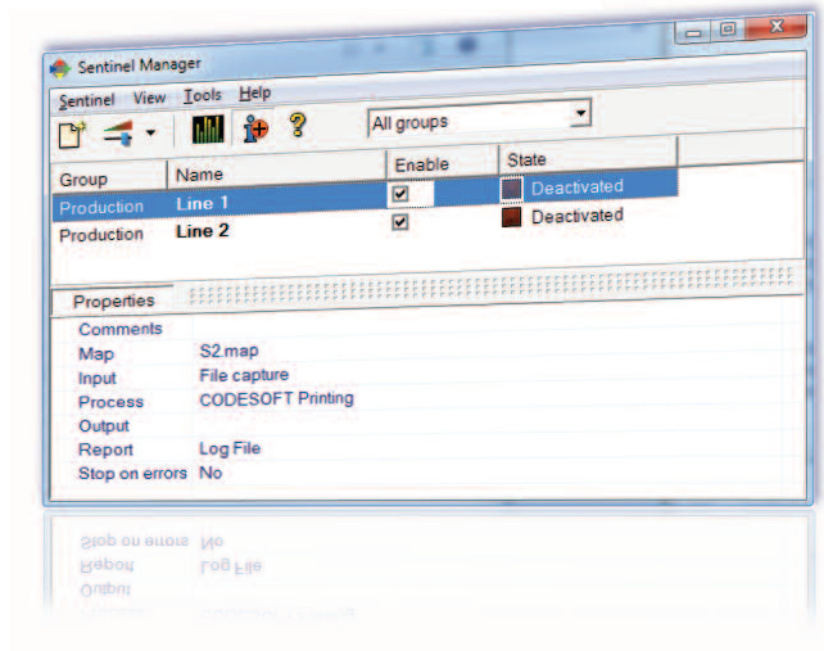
Sentinel Manager

Sentinel View Tools Help

All groups

| Group | Name | Enable | State |
|---|---|---|---|
| Production | Line 1 | ☑ | Deactivated |
| Production | Line 2 | ☑ | Deactivated |

Properties

| | |
|---|---|
| Comments | |
| Map | S2.map |
| Input | File capture |
| Process | CODESOFT Printing |
| Output | |
| Report | Log File |
| Stop on errors | No |